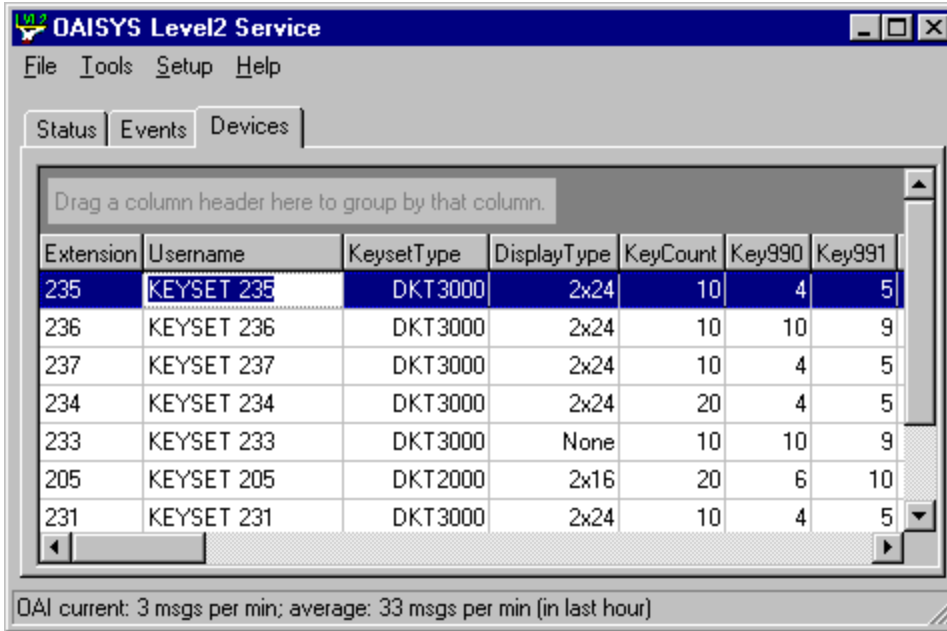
OAISYS Level2 Service

File Tools Setup Help

Status | Events | Devices

Drag a column header here to group by that column.

| Extension | Username | KeysetType | DisplayType | KeyCount | Key990 | Key991 |
|---|---|---|---|---|---|---|
| 235 | KEYSET 235 | DKT3000 | 2x24 | 10 | 4 | 5 |
| 236 | KEYSET 236 | DKT3000 | 2x24 | 10 | 10 | 9 |
| 237 | KEYSET 237 | DKT3000 | 2x24 | 10 | 4 | 5 |
| 234 | KEYSET 234 | DKT3000 | 2x24 | 20 | 4 | 5 |
| 233 | KEYSET 233 | DKT3000 | None | 10 | 10 | 9 |
| 205 | KEYSET 205 | DKT2000 | 2x16 | 20 | 6 | 10 |
| 231 | KEYSET 231 | DKT3000 | 2x24 | 10 | 4 | 5 |

OAI current: 3 msgs per min; average: 33 msgs per min (in last hour)